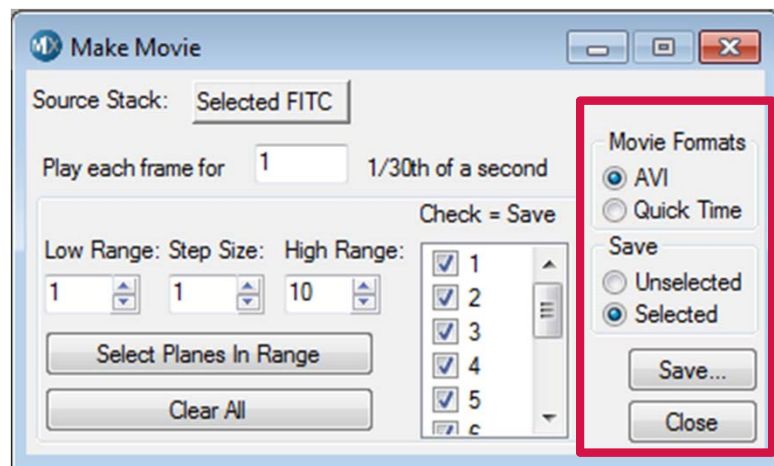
MX Make Movie

Source Stack: Selected FITC

Play each frame for 1 1/30th of a second

Check = Save

Low Range: Step Size: High Range:

1 1 10

Select Planes In Range

Clear All

1
2
3
4
5
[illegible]

Movie Formats
AVI
Quick Time

Save
Unselected
Selected

Save...

Close